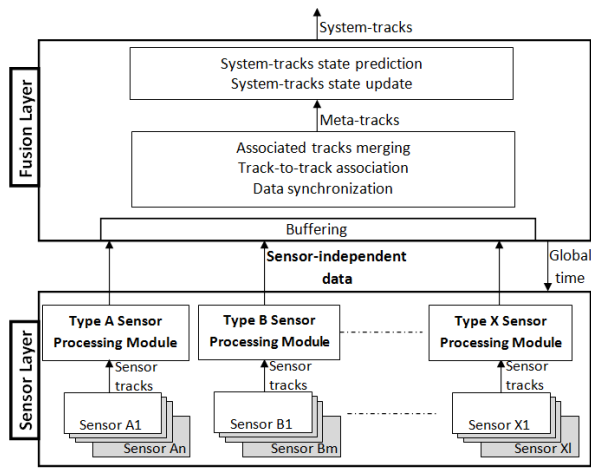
System-tracks

Fusion Layer

System-tracks state prediction
System-tracks state update

Meta-tracks

Associated tracks merging
Track-to-track association
Data synchronization

Buffering

Sensor-independent data

Global time

Sensor Layer

Type A Sensor Processing Module

Type B Sensor Processing Module

Type X Sensor Processing Module

Sensor tracks

Sensor tracks

Sensor tracks

Sensor A1

Sensor An

Sensor B1

Sensor Bm

Sensor X1

Sensor Xl